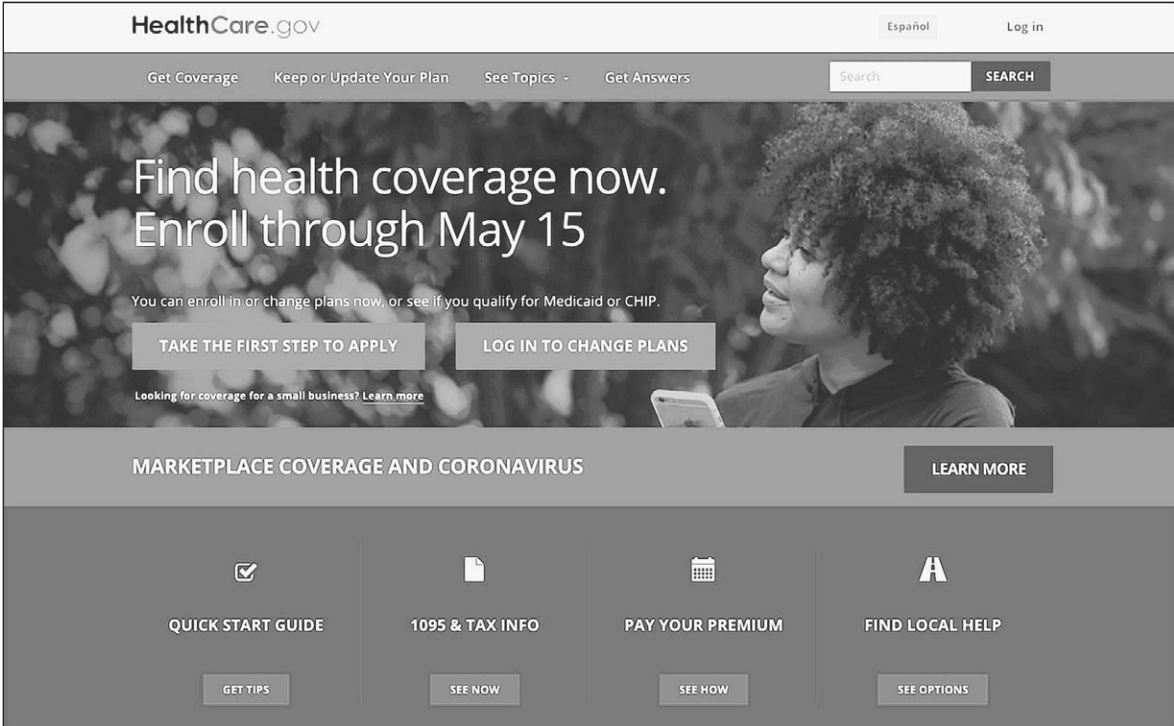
HealthCare.gov

Español

Log in

Get Coverage

Keep or Update Your Plan

See Topics

Get Answers

Search

SEARCH

Find health coverage now. Enroll through May 15

You can enroll in or change plans now, or see if you qualify for Medicaid or CHIP.

TAKE THE FIRST STEP TO APPLY

LOG IN TO CHANGE PLANS

Looking for coverage for a small business? Learn more

MARKETPLACE COVERAGE AND CORONAVIRUS

LEARN MORE

QUICK START GUIDE

GET TIPS

1095 & TAX INFO

SEE NOW

PAY YOUR PREMIUM

SEE HOW

FIND LOCAL HELP

SEE OPTIONS